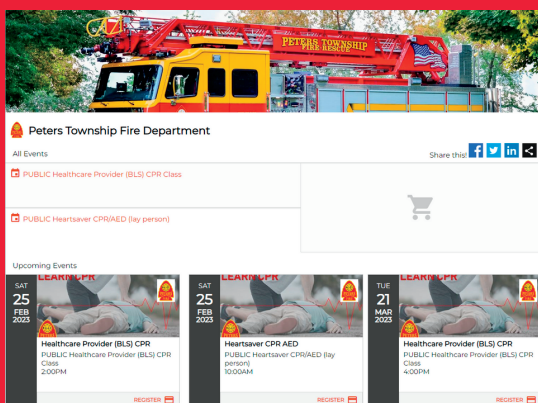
PETERS TOWNSHIP
FIRE RESCUE

Peters Township Fire Department

All Events

Share this!

PUBLIC Healthcare Provider (BLS) CPR Class

PUBLIC Heartsaver CPR/AED (lay person)

Upcoming Events

LEARN CPR
SAT
25
FEB
2023
Healthcare Provider (BLS) CPR
PUBLIC Healthcare Provider (BLS) CPR Class
2:00PM
REGISTER

LEARN CPR
SAT
25
FEB
2023
Heartsaver CPR AED
PUBLIC Heartsaver CPR/AED (lay person)
10:00AM
REGISTER

LEARN CPR
TUE
21
MAR
2023
Healthcare Provider (BLS) CPR
PUBLIC Healthcare Provider (BLS) CPR Class
4:00PM
REGISTER